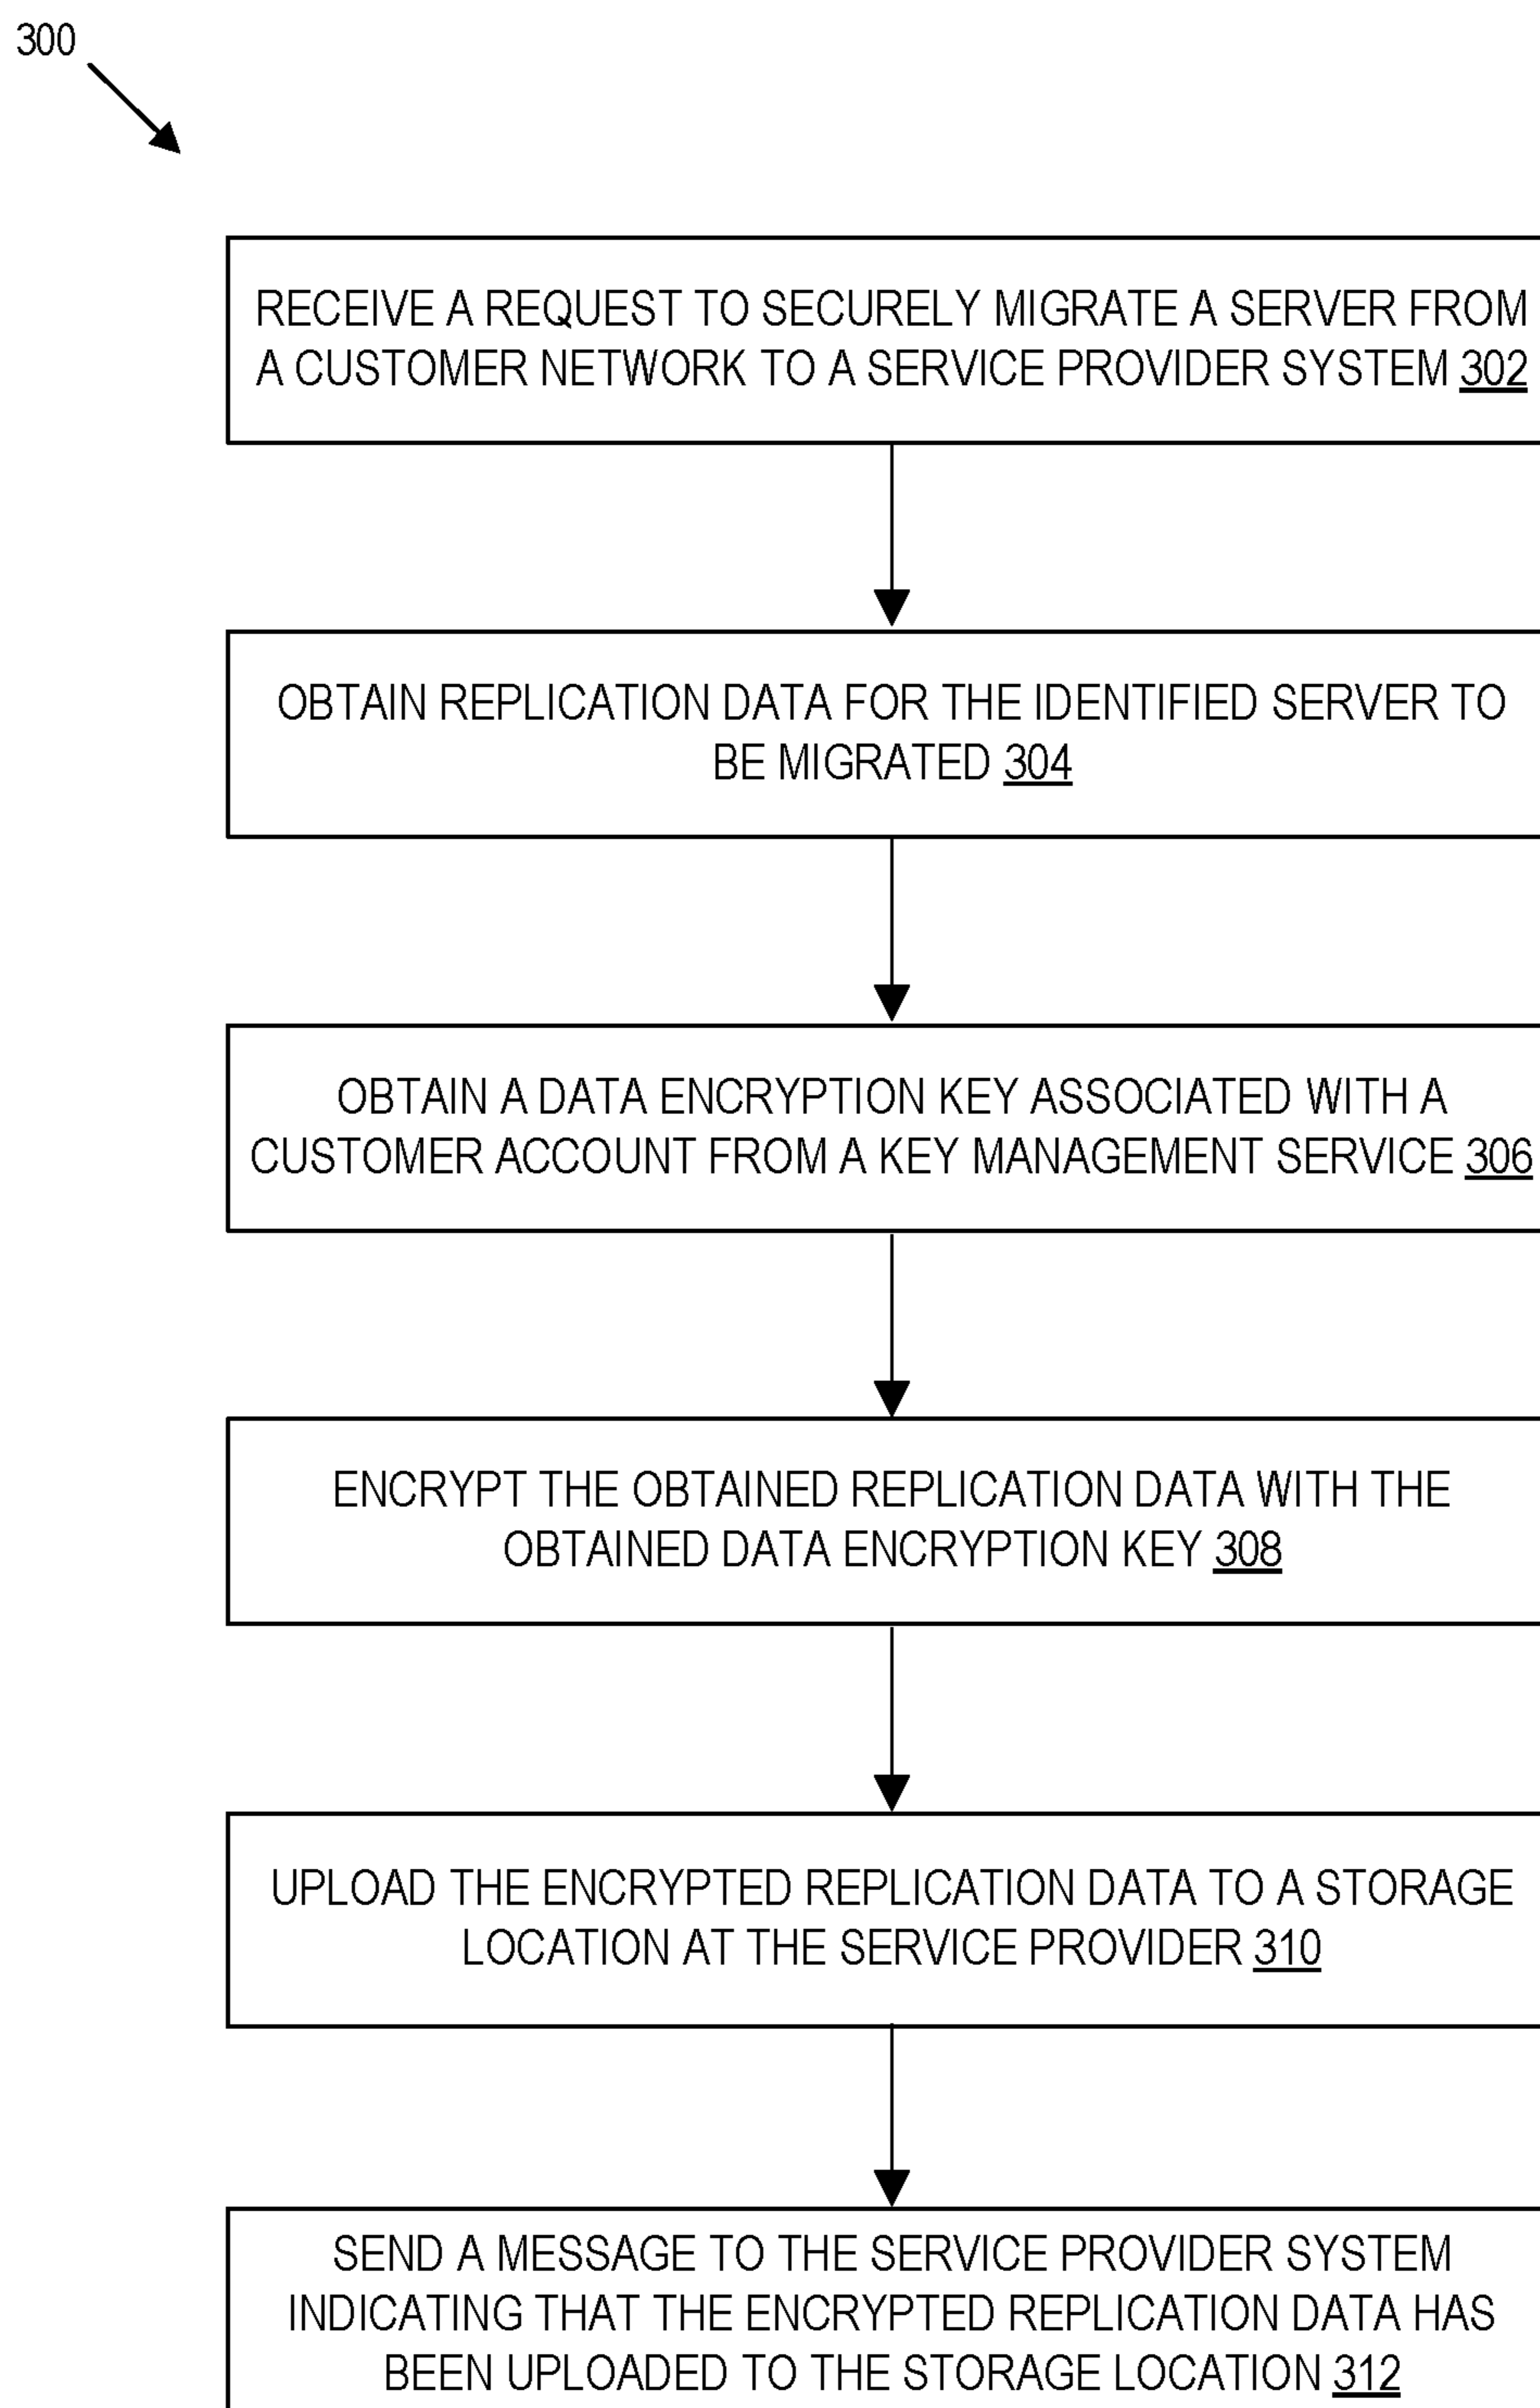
300

RECEIVE A REQUEST TO SECURELY MIGRATE A SERVER FROM A CUSTOMER NETWORK TO A SERVICE PROVIDER SYSTEM 302

OBTAIN REPLICATION DATA FOR THE IDENTIFIED SERVER TO BE MIGRATED 304

OBTAIN A DATA ENCRYPTION KEY ASSOCIATED WITH A CUSTOMER ACCOUNT FROM A KEY MANAGEMENT SERVICE 306

ENCRYPT THE OBTAINED REPLICATION DATA WITH THE OBTAINED DATA ENCRYPTION KEY 308

UPLOAD THE ENCRYPTED REPLICATION DATA TO A STORAGE LOCATION AT THE SERVICE PROVIDER 310

SEND A MESSAGE TO THE SERVICE PROVIDER SYSTEM INDICATING THAT THE ENCRYPTED REPLICATION DATA HAS BEEN UPLOADED TO THE STORAGE LOCATION 312